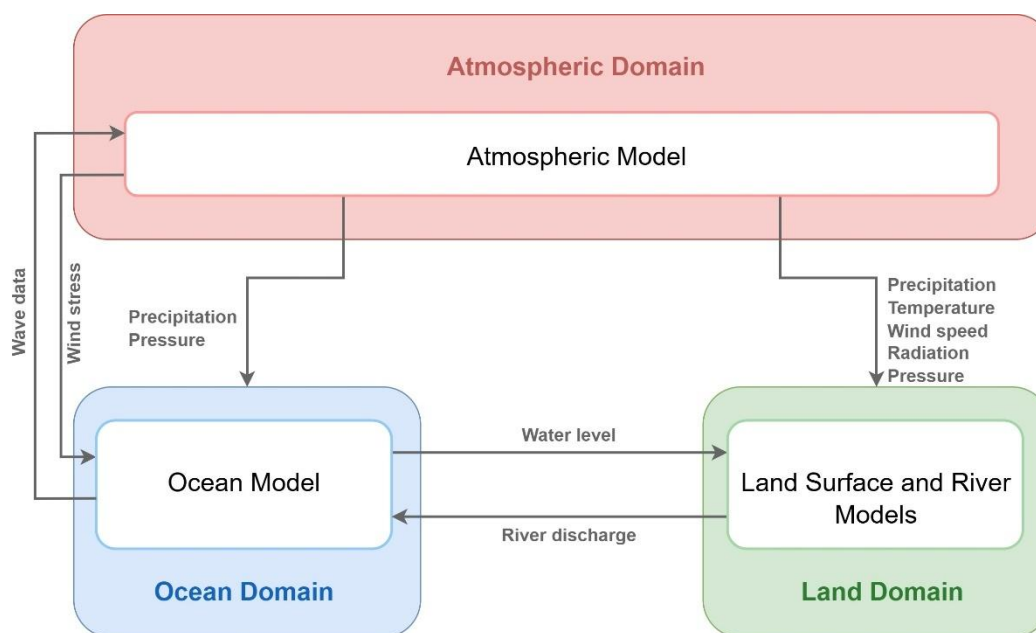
Atmospheric Domain

Atmospheric Model

Wave data

Wind stress

Precipitation
Pressure

Precipitation
Temperature
Wind speed
Radiation
Pressure

Water level

Ocean Model

Land Surface and River Models

River discharge

Ocean Domain

Land Domain